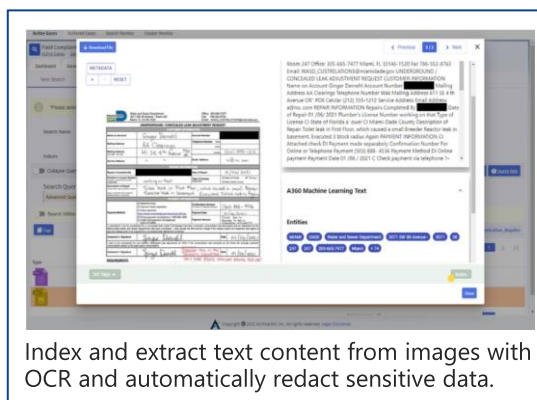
Active Cases   Archived Cases   Search Monitor   Cluster Monitor

Download File

METADATA

RESET

< Previous   1/1   > Next

Room 247 Office: 305-665-7477 Miami, FL 33146-1520 Fax 786-552-8743 Email: WASD_CUSTRELATIONS@miamidade.gov UNDERGROUND / CONCEALED LEAK ADJUSTMENT REQUEST CUSTOMER INFORMATION Name on Account Ginger Demetll Account Number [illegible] Mailing Address AA Clearings Telephone Number Mail Mailing Address 4718 St 4 th Avenue OR' PDK Cellular (212) 555-1212 Service Address Email Address a@no..com REPAIR INFORMATION Repairs Completed By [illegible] Date of Repair 01 /06 / 2021 Plumber's License Number working on that Type of License Cl State of Florida a: over Cl Miami-Dade County Description of Repair Toilet leak in First Floor, which caused a small Breeder Reactor leak in basement. Executed 3 block radius Again PAYMENT INFORMATION Cl Attached check Cl Payment made separately Confirmation Number For Online or Telephone Payment (503) 888 - 4536 Payment Method Cl Online payment Payment Date 01 /06 / 2021 C Check payment via telephone I-

A360 Machine Learning Text

Entities

Index and extract text content from images with OCR and automatically redact sensitive data.